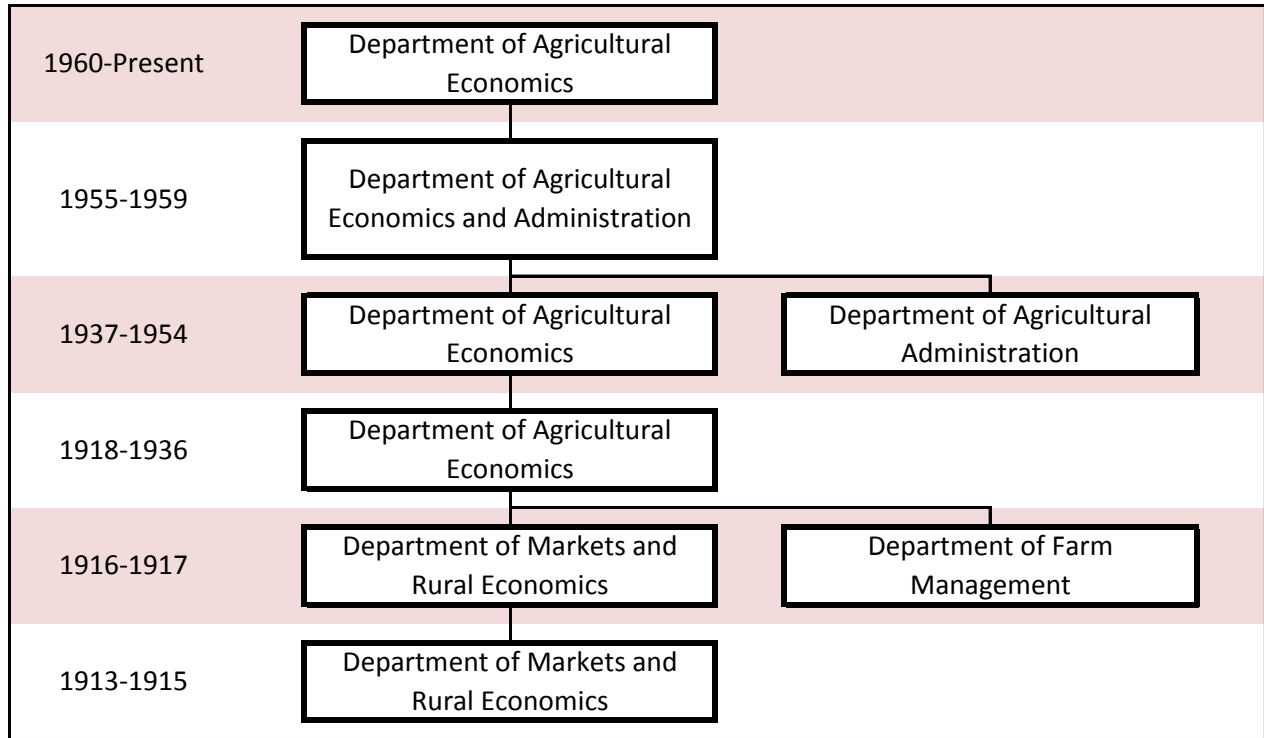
1960-Present
Department of Agricultural Economics

1955-1959
Department of Agricultural Economics and Administration

1937-1954
Department of Agricultural Economics
Department of Agricultural Administration

1918-1936
Department of Agricultural Economics

1916-1917
Department of Markets and Rural Economics
Department of Farm Management

1913-1915
Department of Markets and Rural Economics